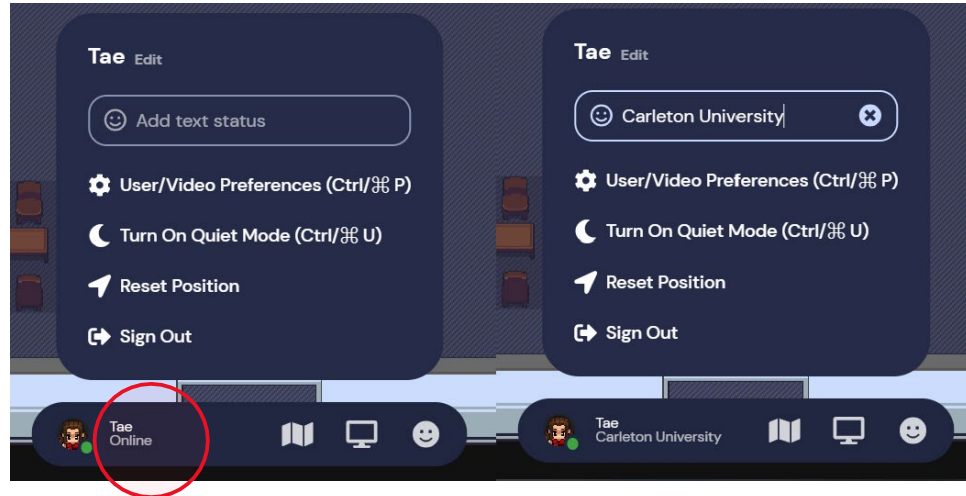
Tae Edit

Add text status

User/Video Preferences (Ctrl/⌘ P)

Turn On Quiet Mode (Ctrl/⌘ U)

Reset Position

Sign Out

Tae
Online

Tae Edit

Carleton University

User/Video Preferences (Ctrl/⌘ P)

Turn On Quiet Mode (Ctrl/⌘ U)

Reset Position

Sign Out

Tae
Carleton University